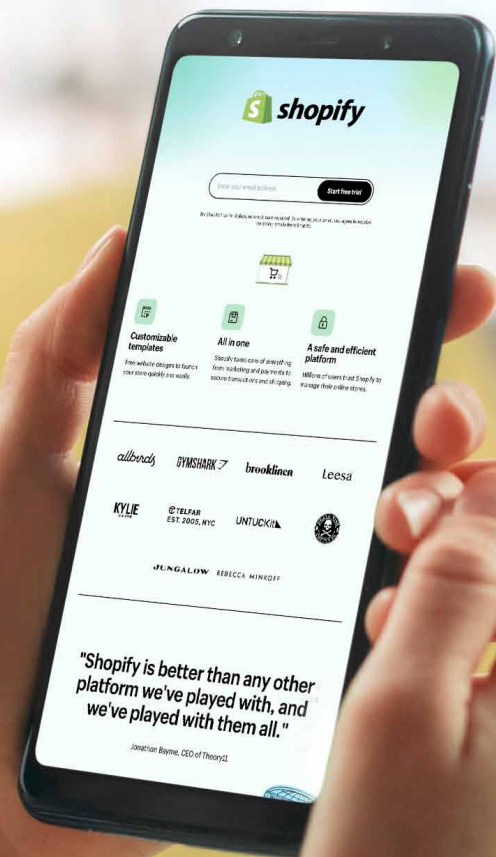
shopify

Enter your email address

Start free trial

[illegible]

Customizable templates

Free website designs to launch your store quickly and easily.

All in one

Shopify takes care of everything from marketing and payments to secure transactions and shipping.

A safe and efficient platform

Millions of users trust Shopify to manage their online stores.

allbirds

GYMSHARK

brooklinen

Leesa

KYLIE

TELFAR EST. 2005, NYC

UNTUCKit

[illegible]

JUNGALOW

REBECCA MINKOFF

"Shopify is better than any other platform we've played with, and we've played with them all."

Jonathan Bayme, CEO of Theory11